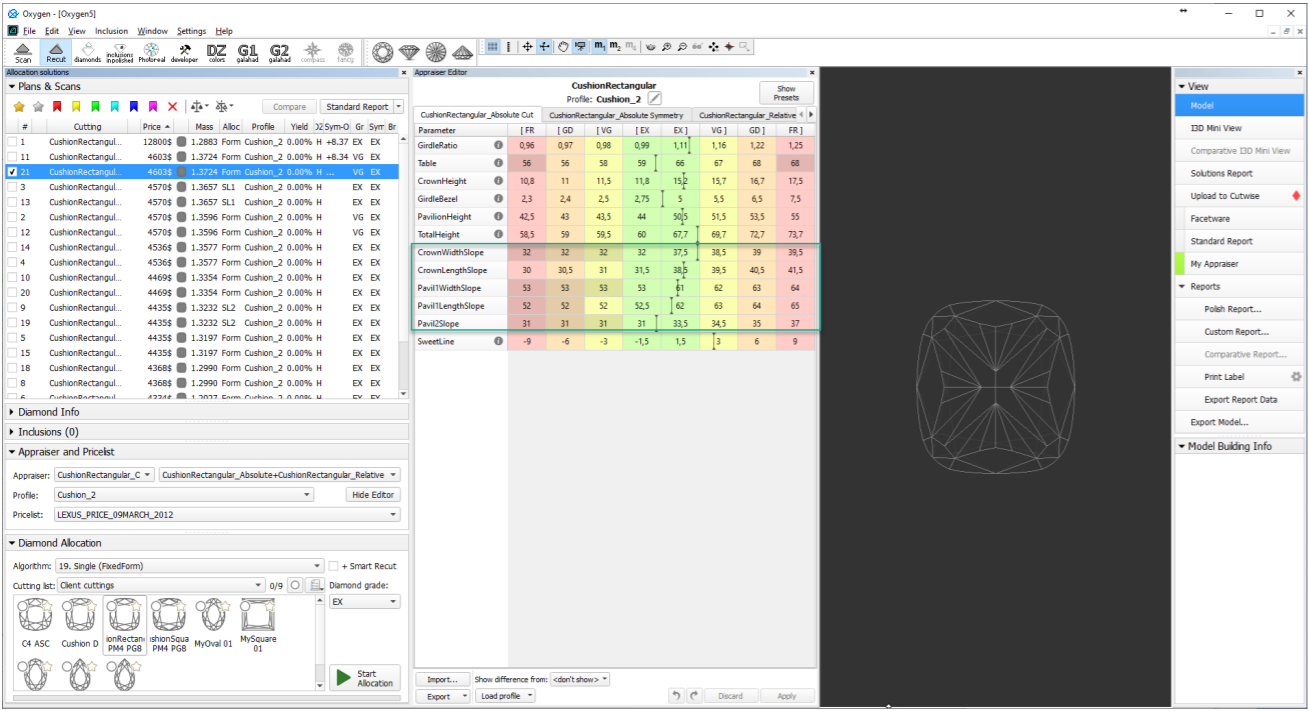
Oxygen - [Oxygen5]

File Edit View Inclusion Window Settings Help

Scan Recut diamonds inclusions inpolished Photoreal developer DZ colors G1 galahad G2 galahad compass fancy

Allocation solutions

Plans & Scans

Compare Standard Report

| # | Cutting | Price | Mass | Alloc | Profile | Yield | Sym-O | Gr | Sym | Br |
|---|---|---|---|---|---|---|---|---|---|---|
| 1 | CushionRectangul... | 12800$ | 1.2883 | Form | Cushion_2 | 0.00% | H | +8.37 | EX | EX |
| 11 | CushionRectangul... | 4603$ | 1.3724 | Form | Cushion_2 | 0.00% | H | +8.34 | VG | EX |
| 21 | CushionRectangul... | 4603$ | 1.3724 | Form | Cushion_2 | 0.00% | H | ... | VG | EX |
| 3 | CushionRectangul... | 4570$ | 1.3657 | SL1 | Cushion_2 | 0.00% | H | | EX | EX |
| 13 | CushionRectangul... | 4570$ | 1.3657 | SL1 | Cushion_2 | 0.00% | H | | EX | EX |
| 2 | CushionRectangul... | 4570$ | 1.3596 | Form | Cushion_2 | 0.00% | H | | VG | EX |
| 12 | CushionRectangul... | 4570$ | 1.3596 | Form | Cushion_2 | 0.00% | H | | VG | EX |
| 14 | CushionRectangul... | 4536$ | 1.3577 | Form | Cushion_2 | 0.00% | H | | EX | EX |
| 4 | CushionRectangul... | 4536$ | 1.3577 | Form | Cushion_2 | 0.00% | H | | EX | EX |
| 10 | CushionRectangul... | 4469$ | 1.3354 | Form | Cushion_2 | 0.00% | H | | EX | EX |
| 20 | CushionRectangul... | 4469$ | 1.3354 | Form | Cushion_2 | 0.00% | H | | EX | EX |
| 9 | CushionRectangul... | 4435$ | 1.3232 | SL2 | Cushion_2 | 0.00% | H | | EX | EX |
| 19 | CushionRectangul... | 4435$ | 1.3232 | SL2 | Cushion_2 | 0.00% | H | | EX | EX |
| 5 | CushionRectangul... | 4435$ | 1.3197 | Form | Cushion_2 | 0.00% | H | | EX | EX |
| 15 | CushionRectangul... | 4435$ | 1.3197 | Form | Cushion_2 | 0.00% | H | | EX | EX |
| 18 | CushionRectangul... | 4368$ | 1.2990 | Form | Cushion_2 | 0.00% | H | | EX | EX |
| 8 | CushionRectangul... | 4368$ | 1.2990 | Form | Cushion_2 | 0.00% | H | | EX | EX |

Diamond Info
Inclusions (0)
Appraiser and Pricelist
Appraiser: CushionRectangular_C CushionRectangular_Absolute+CushionRectangular_Relative
Profile: Cushion_2 Hide Editor
Pricelist: LEXUS_PRICE_09MARCH_2012
Diamond Allocation
Algorithm: 19. Single (FixedForm) + Smart Recut
Cutting list: Client cuttings 0/9 Diamond grade:
EX
C4 ASC Cushion D ionRectang PM4 PG8 ishionSqua PM4 PG8 MyOval 01 MySquare 01
Start Allocation

Appraiser Editor
CushionRectangular
Profile: Cushion_2
Show Presets
CushionRectangular_Absolute Cut CushionRectangular_Absolute Symmetry CushionRectangular_Relative

| Parameter | [ FR | [ GD | [ VG | [ EX | EX ] | VG ] | GD ] | FR ] |
|---|---|---|---|---|---|---|---|---|
| GirdleRatio | 0,96 | 0,97 | 0,98 | 0,99 | 1,11 | 1,16 | 1,22 | 1,25 |
| Table | 56 | 56 | 58 | 59 | 66 | 67 | 68 | 68 |
| CrownHeight | 10,8 | 11 | 11,5 | 11,8 | 15,2 | 15,7 | 16,7 | 17,5 |
| GirdleBezel | 2,3 | 2,4 | 2,5 | 2,75 | 5 | 5,5 | 6,5 | 7,5 |
| PavilionHeight | 42,5 | 43 | 43,5 | 44 | 50,5 | 51,5 | 53,5 | 55 |
| TotalHeight | 58,5 | 59 | 59,5 | 60 | 67,7 | 69,7 | 72,7 | 73,7 |
| CrownWidthSlope | 32 | 32 | 32 | 32 | 37,5 | 38,5 | 39 | 39,5 |
| CrownLengthSlope | 30 | 30,5 | 31 | 31,5 | 38,5 | 39,5 | 40,5 | 41,5 |
| Pavil1WidthSlope | 53 | 53 | 53 | 53 | 61 | 62 | 63 | 64 |
| Pavil1LengthSlope | 52 | 52 | 52 | 52,5 | 62 | 63 | 64 | 65 |
| Pavil2Slope | 31 | 31 | 31 | 31 | 33,5 | 34,5 | 35 | 37 |
| SweetLine | -9 | -6 | -3 | -1,5 | 1,5 | 3 | 6 | 9 |

Import... Show difference from: <don't show>
Export Load profile Discard Apply

View
Model
I3D Mini View
Comparative I3D Mini View
Solutions Report
Upload to Cutwise
Facetware
Standard Report
My Appraiser
Reports
Polish Report...
Custom Report...
Comparative Report...
Print Label
Export Report Data
Export Model...
Model Building Info